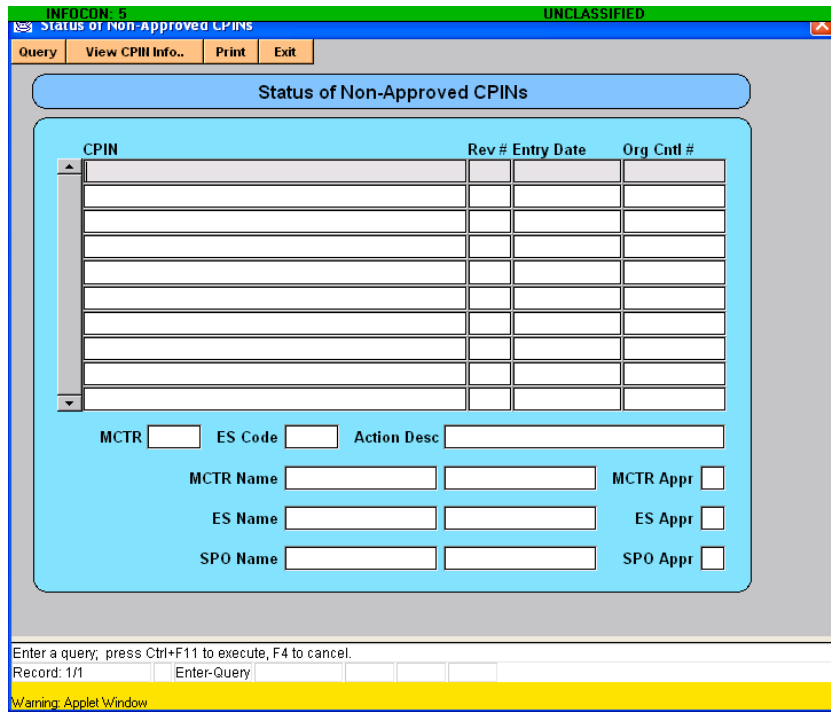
INFOCON: 5 UNCLASSIFIED

Status of Non-Approved CPINs

Query | View CPIN Info.. | Print | Exit

Status of Non-Approved CPINs

| CPIN | Rev # | Entry Date | Org Cntl # |
|---|---|---|---|
| | | | |
| | | | |
| | | | |
| | | | |
| | | | |
| | | | |
| | | | |
| | | | |
| | | | |
| | | | |

MCTR ES Code Action Desc

MCTR Name MCTR Appr

ES Name ES Appr

SPO Name SPO Appr

Enter a query; press Ctrl+F11 to execute, F4 to cancel.

Record: 1/1 Enter-Query

Warning: Applet Window